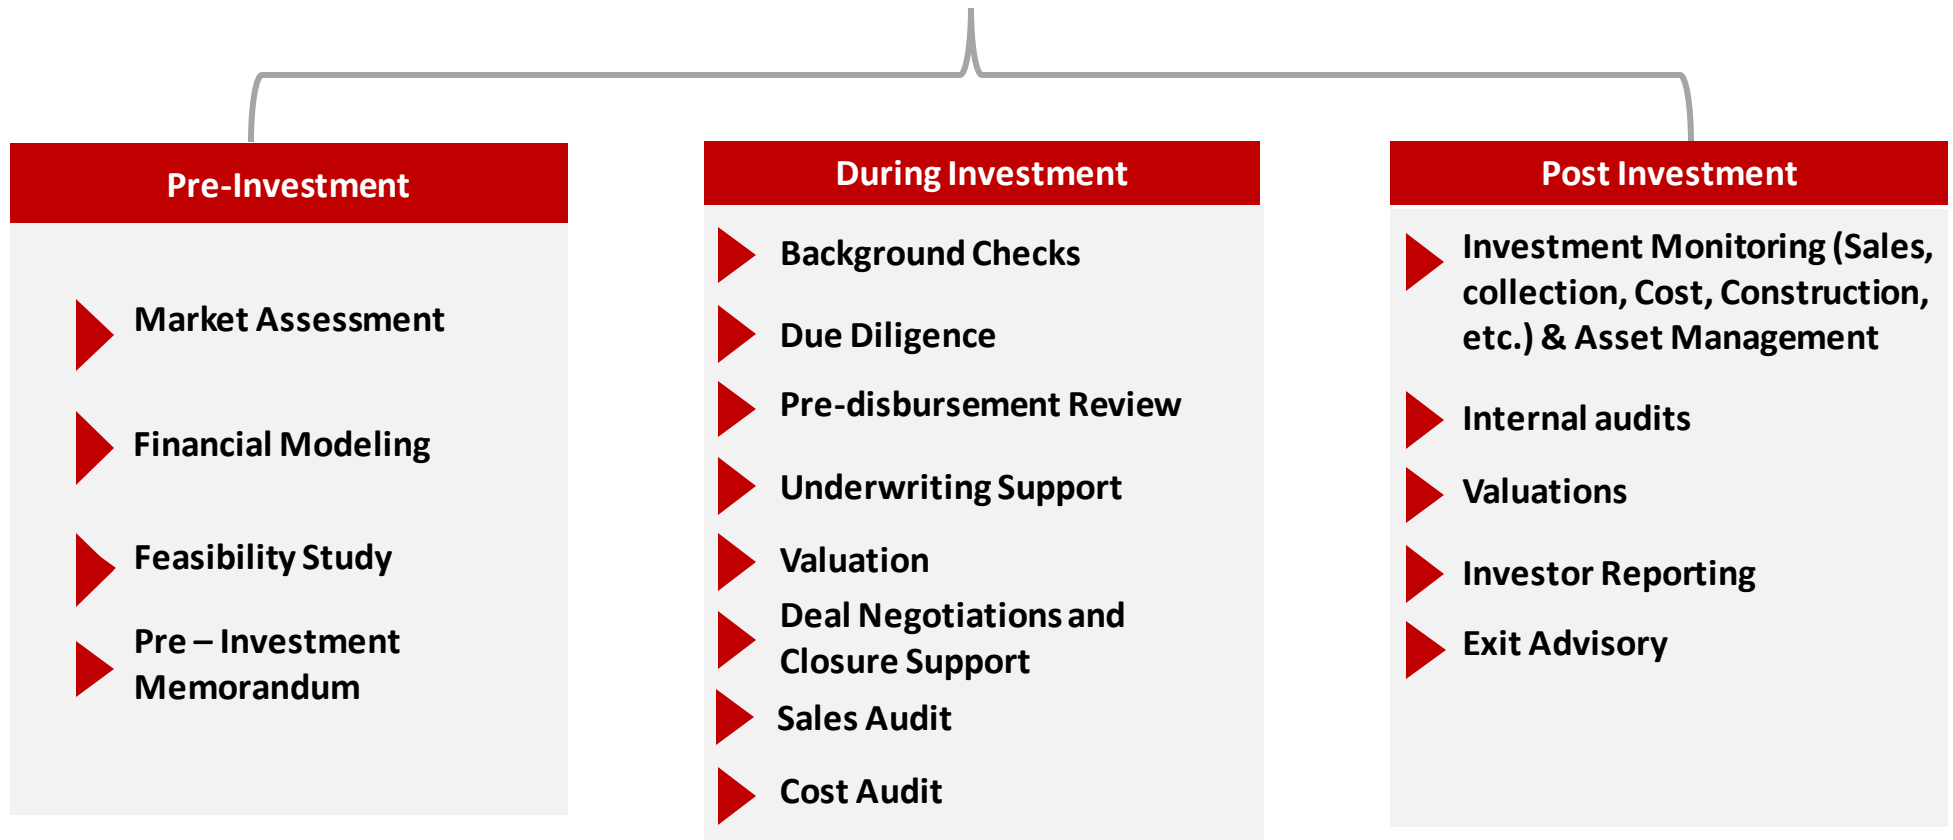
Pre-Investment

Market Assessment

Financial Modeling

Feasibility Study

Pre – Investment Memorandum

During Investment

Background Checks

Due Diligence

Pre-disbursement Review

Underwriting Support

Valuation

Deal Negotiations and Closure Support

Sales Audit

Cost Audit

Post Investment

Investment Monitoring (Sales, collection, Cost, Construction, etc.) & Asset Management

Internal audits

Valuations

Investor Reporting

Exit Advisory